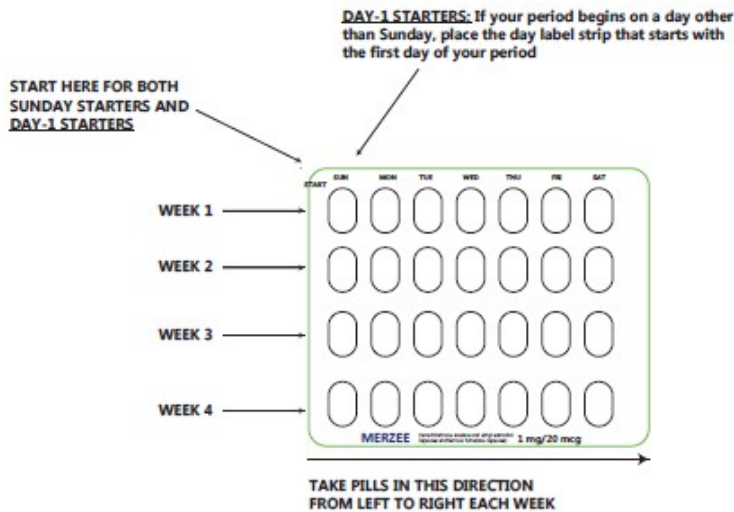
DAY-1 STARTERS: If your period begins on a day other than Sunday, place the day label strip that starts with the first day of your period

START HERE FOR BOTH SUNDAY STARTERS AND DAY-1 STARTERS

START

SUN MON TUE WED THU FRI SAT

WEEK 1

WEEK 2

WEEK 3

WEEK 4

MERZEE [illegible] 1 mg/20 mcg

TAKE PILLS IN THIS DIRECTION FROM LEFT TO RIGHT EACH WEEK